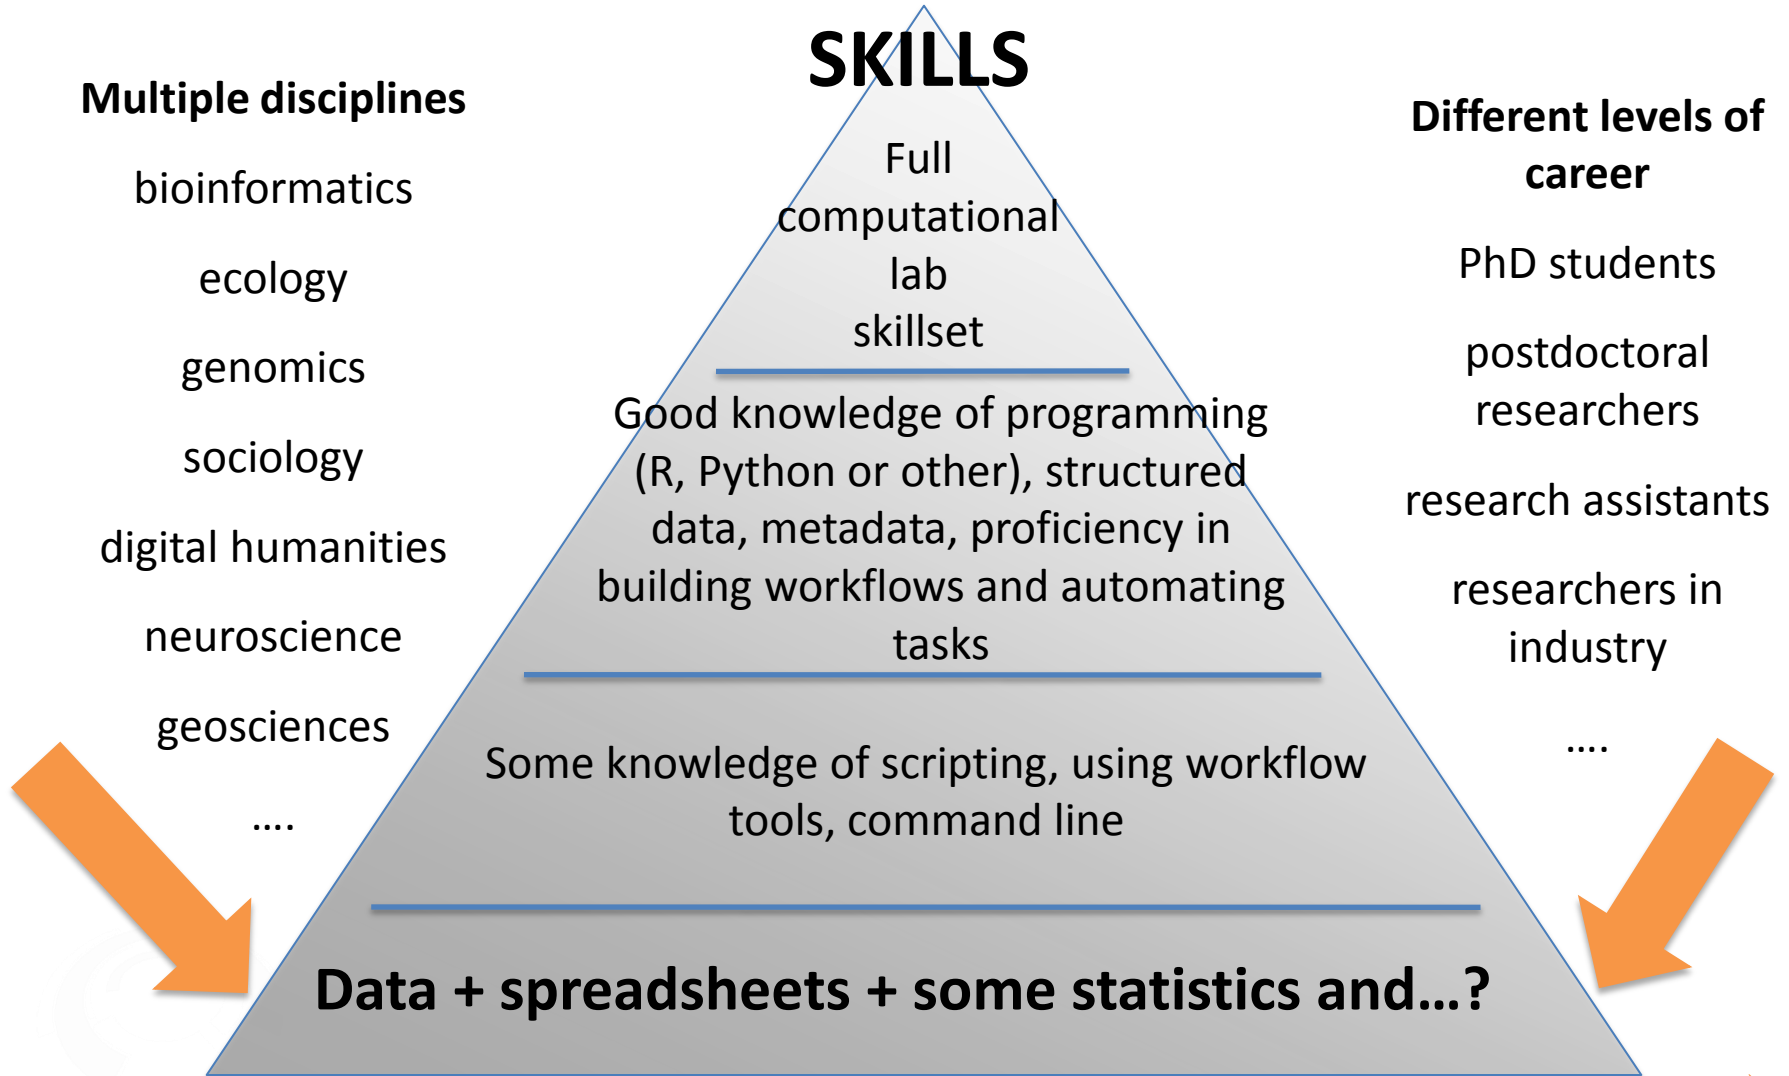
SKILLS

Multiple disciplines

bioinformatics

ecology

genomics

sociology

digital humanities

neuroscience

geosciences

....

Full computational lab skillset

Good knowledge of programming (R, Python or other), structured data, metadata, proficiency in building workflows and automating tasks

Some knowledge of scripting, using workflow tools, command line

Data + spreadsheets + some statistics and...?

Different levels of career

PhD students

postdoctoral researchers

research assistants

researchers in industry

....